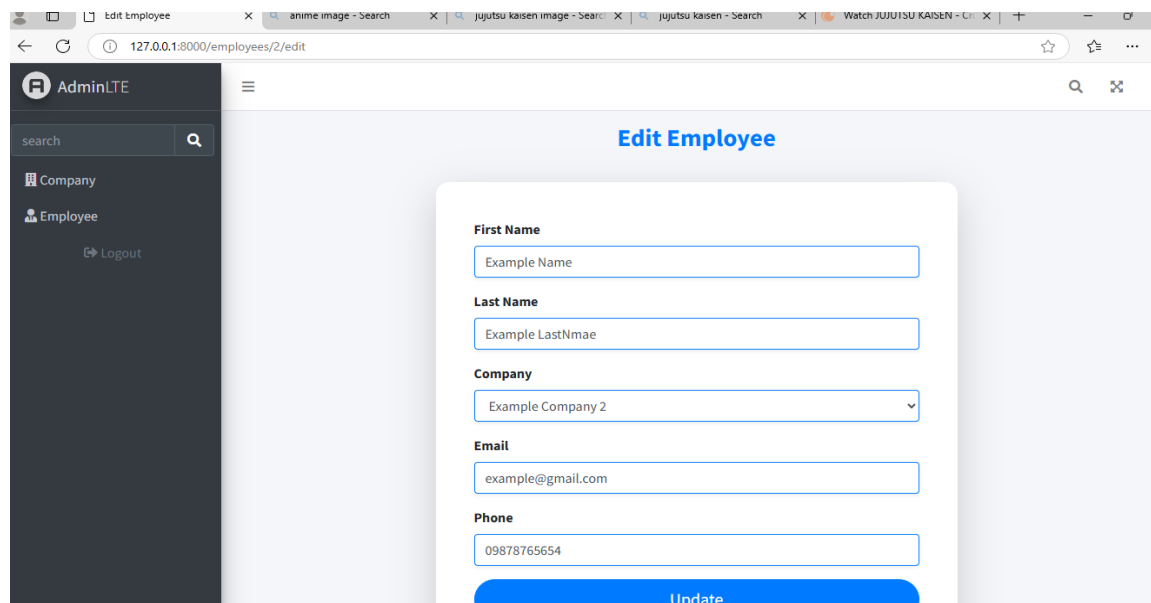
Edit Employee
anime image - Search
jujutsu kaisen image - Searc
jujutsu kaisen - Search
Watch JUJUTSU KAISEN - Cr
127.0.0.1:8000/employees/2/edit

AdminLTE
search
Company
Employee
Logout

Edit Employee

First Name
Example Name
Last Name
Example LastNmae
Company
Example Company 2
Email
example@gmail.com
Phone
09878765654
Update